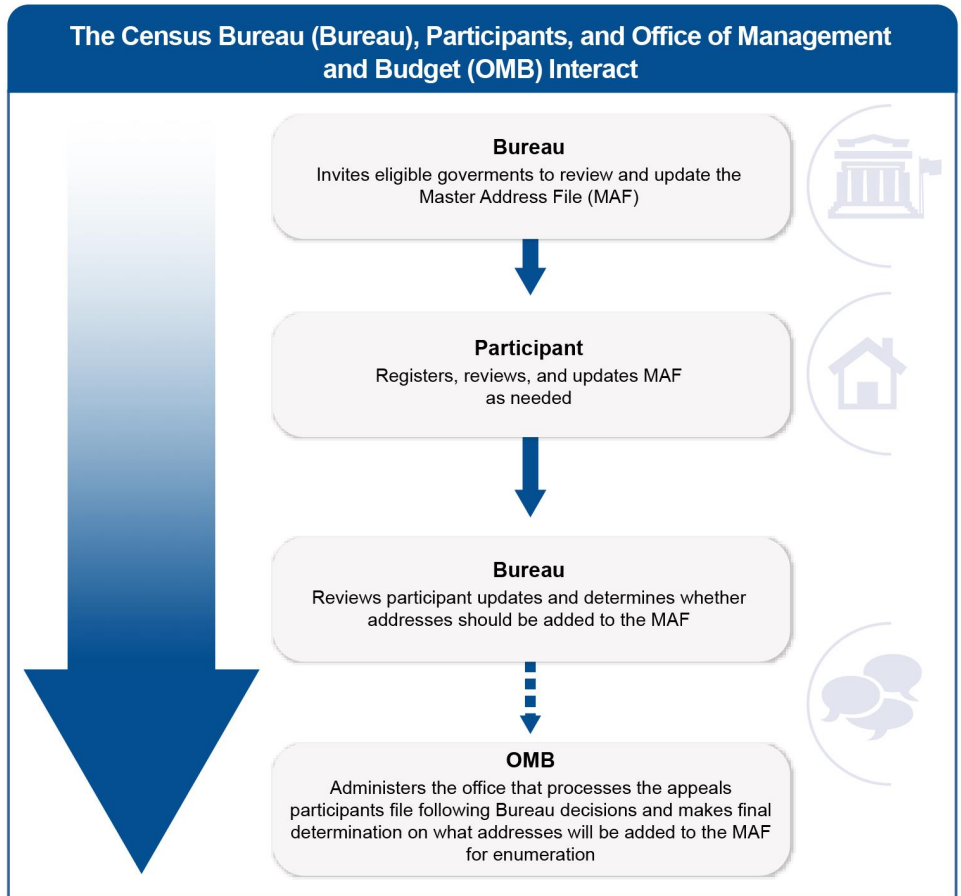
The Census Bureau (Bureau), Participants, and Office of Management and Budget (OMB) Interact

Bureau
Invites eligible goverments to review and update the Master Address File (MAF)

Participant
Registers, reviews, and updates MAF as needed

Bureau
Reviews participant updates and determines whether addresses should be added to the MAF

OMB
Administers the office that processes the appeals participants file following Bureau decisions and makes final determination on what addresses will be added to the MAF for enumeration